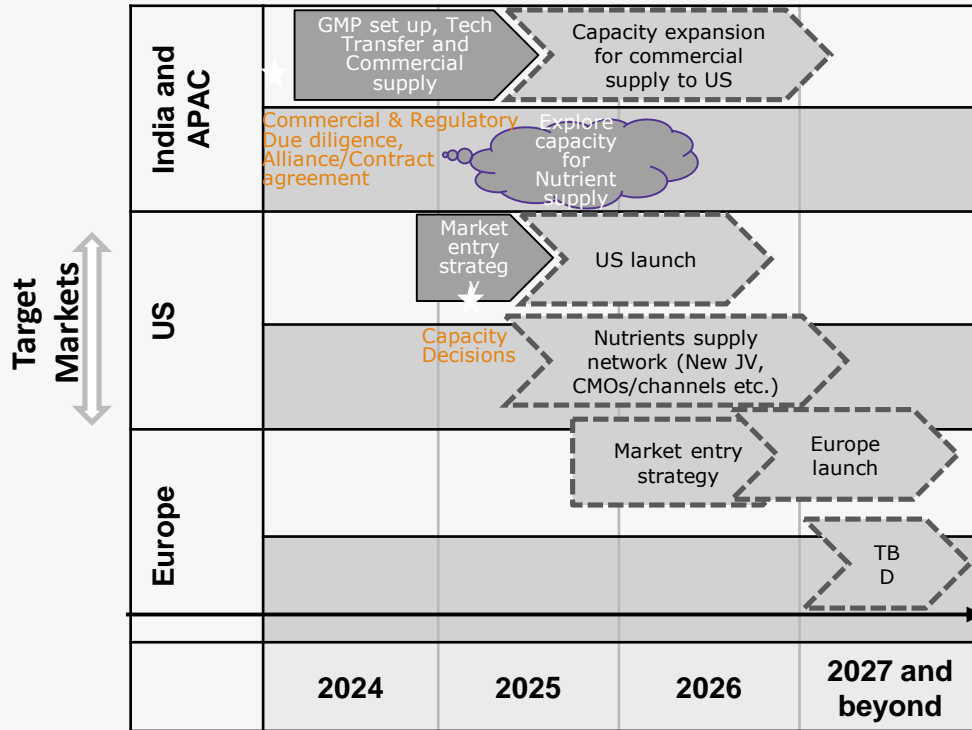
Target Markets

India and APAC

GMP set up, Tech Transfer and Commercial supply

Capacity expansion for commercial supply to US

Commercial & Regulatory Due diligence, Alliance/Contract agreement

Explore capacity for Nutrient supply

US

Market entry strateg y

US launch

Capacity Decisions

Nutrients supply network (New JV, CMOs/channels etc.)

Europe

Market entry strategy

Europe launch

TB D

| 2024 | 2025 | 2026 | 2027 and beyond |
|---|---|---|---|